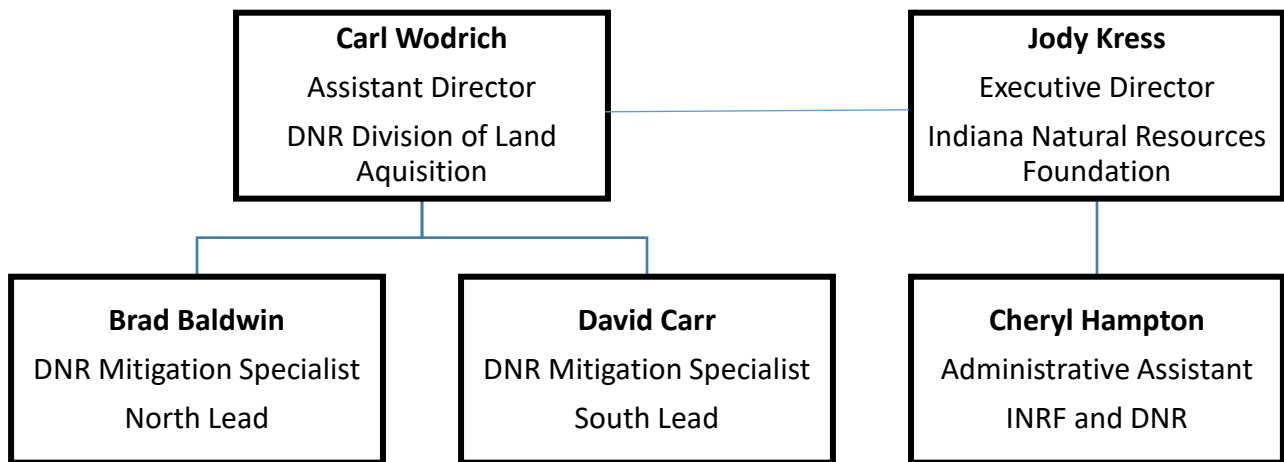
**Carl Wodrich**
Assistant Director
DNR Division of Land Aquisition

**Jody Kress**
Executive Director
Indiana Natural Resources Foundation

**Brad Baldwin**
DNR Mitigation Specialist
North Lead

**David Carr**
DNR Mitigation Specialist
South Lead

**Cheryl Hampton**
Administrative Assistant
INRF and DNR